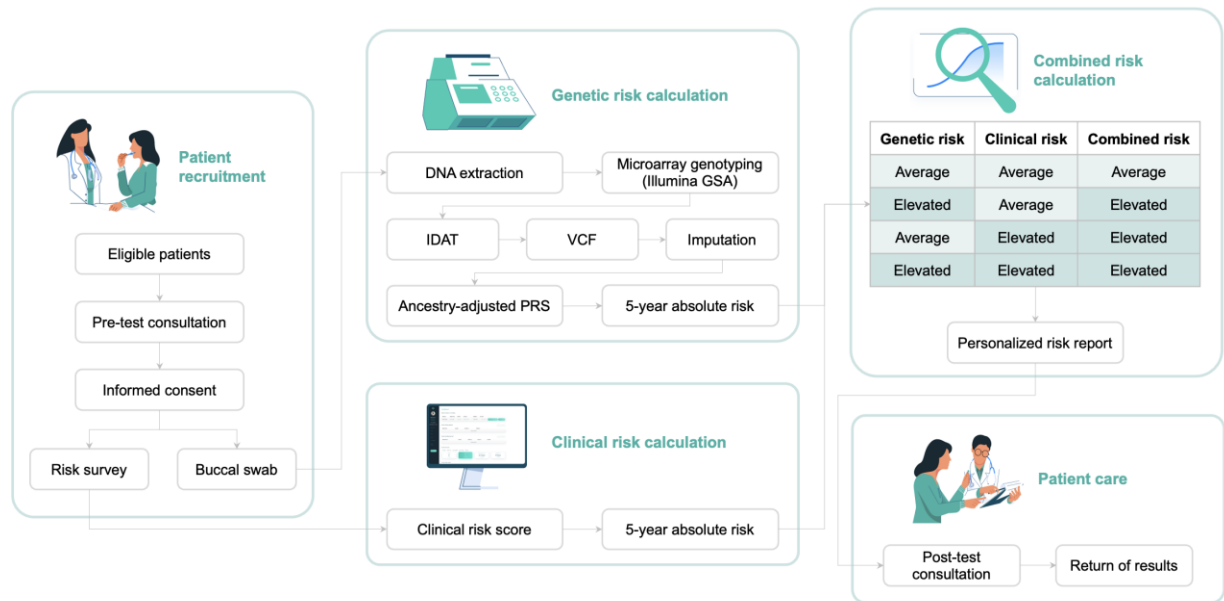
Patient recruitment

Eligible patients

Pre-test consultation

Informed consent

Risk survey

Buccal swab

Genetic risk calculation

DNA extraction

Microarray genotyping (Illumina GSA)

IDAT

VCF

Imputation

Ancestry-adjusted PRS

5-year absolute risk

Clinical risk calculation

Clinical risk score

5-year absolute risk

Combined risk calculation

| Genetic risk | Clinical risk | Combined risk |
|---|---|---|
| Average | Average | Average |
| Elevated | Average | Elevated |
| Average | Elevated | Elevated |
| Elevated | Elevated | Elevated |

Personalized risk report

Patient care

Post-test consultation

Return of results